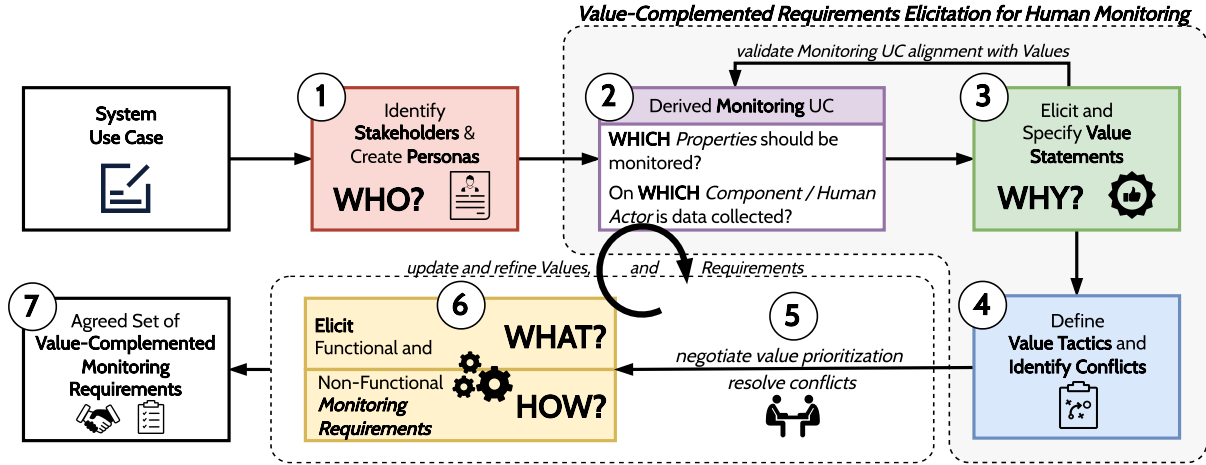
Value-Complemented Requirements Elicitation for Human Monitoring

validate Monitoring UC alignment with Values

System Use Case

1
Identify Stakeholders & Create Personas
WHO?

2
Derived Monitoring UC
WHICH Properties should be monitored?
On WHICH Component / Human Actor is data collected?

3
Elicit and Specify Value Statements
WHY?

update and refine Values, and Requirements

7
Agreed Set of Value-Complemented Monitoring Requirements

6
Elicit Functional and
WHAT?
Non-Functional Monitoring Requirements
HOW?

5
negotiate value prioritization
resolve conflicts

4
Define Value Tactics and Identify Conflicts